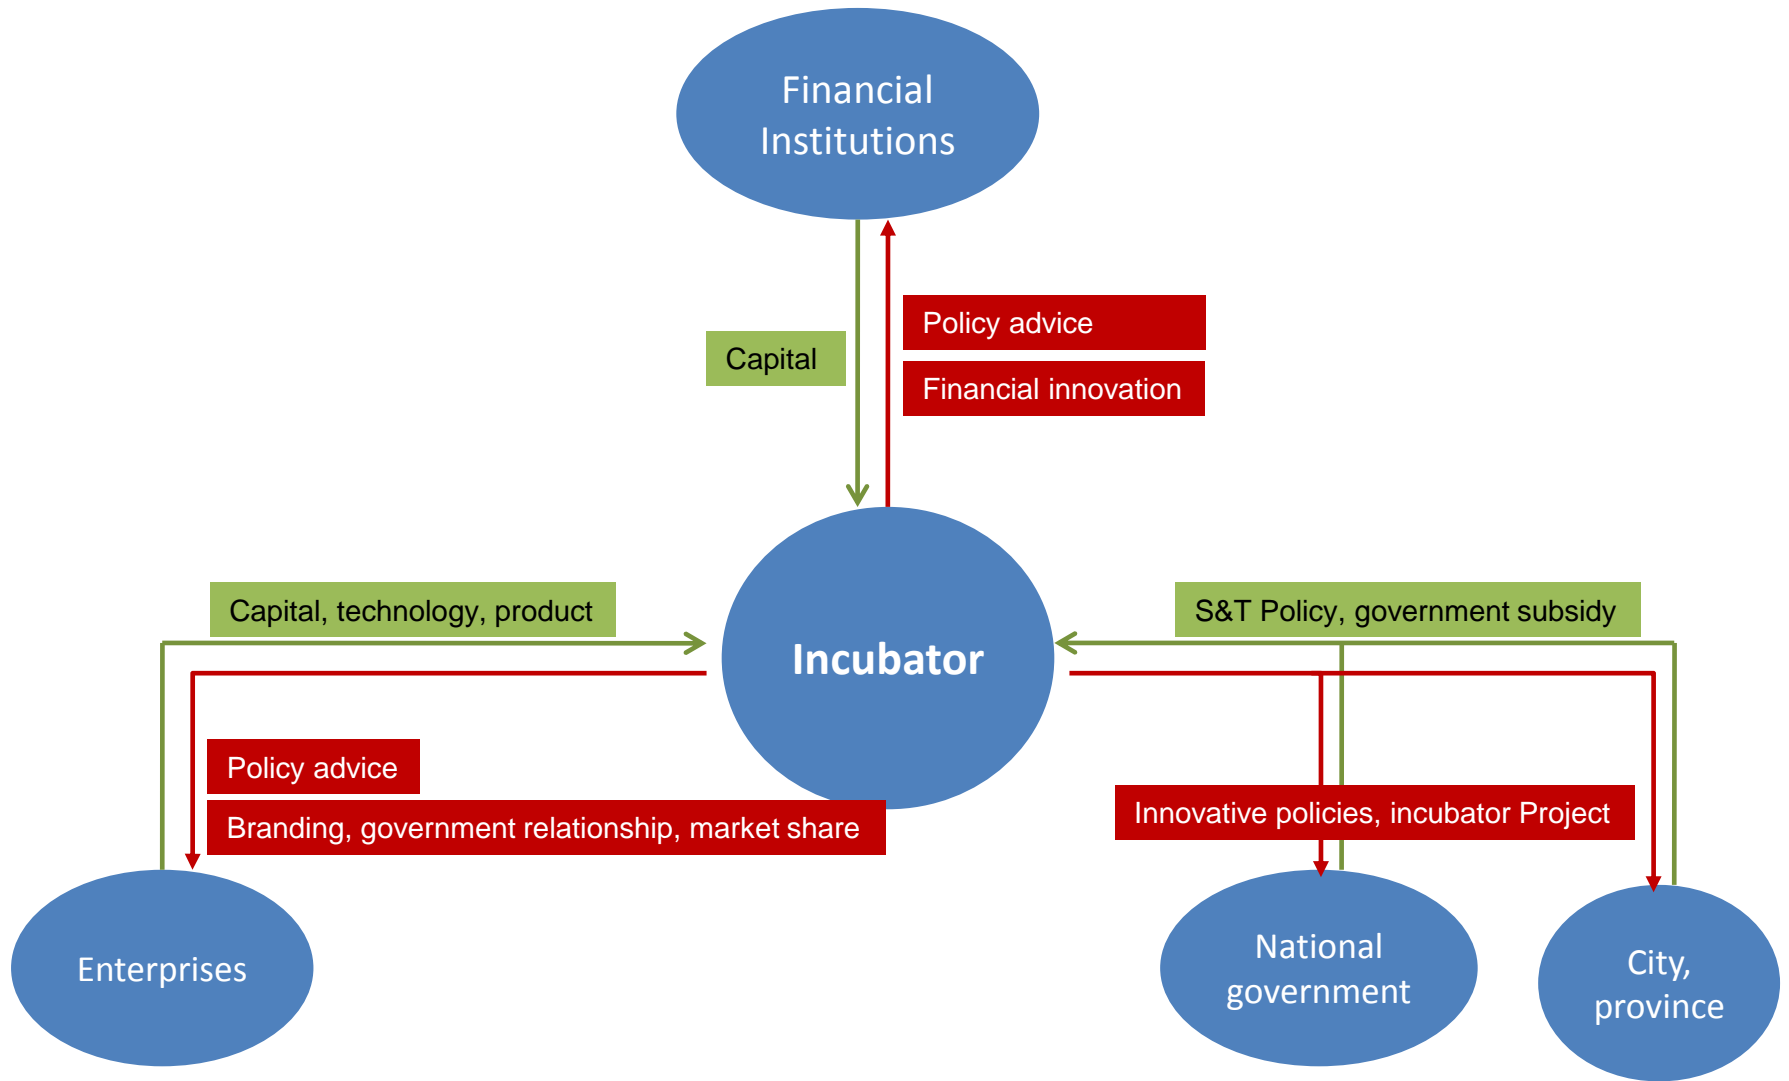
Financial Institutions

Capital

Policy advice

Financial innovation

Capital, technology, product

Incubator

S&T Policy, government subsidy

Policy advice

Branding, government relationship, market share

Innovative policies, incubator Project

Enterprises

National government

City, province